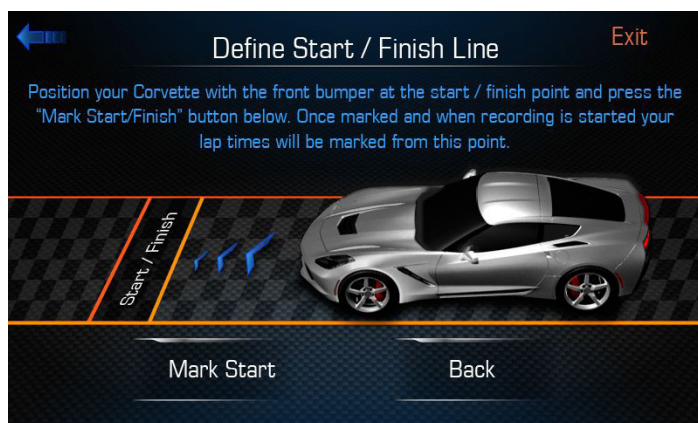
Define Start / Finish Line

Exit

Position your Corvette with the front bumper at the start / finish point and press the "Mark Start/Finish" button below. Once marked and when recording is started your lap times will be marked from this point.

Start / Finish

Mark Start

Back